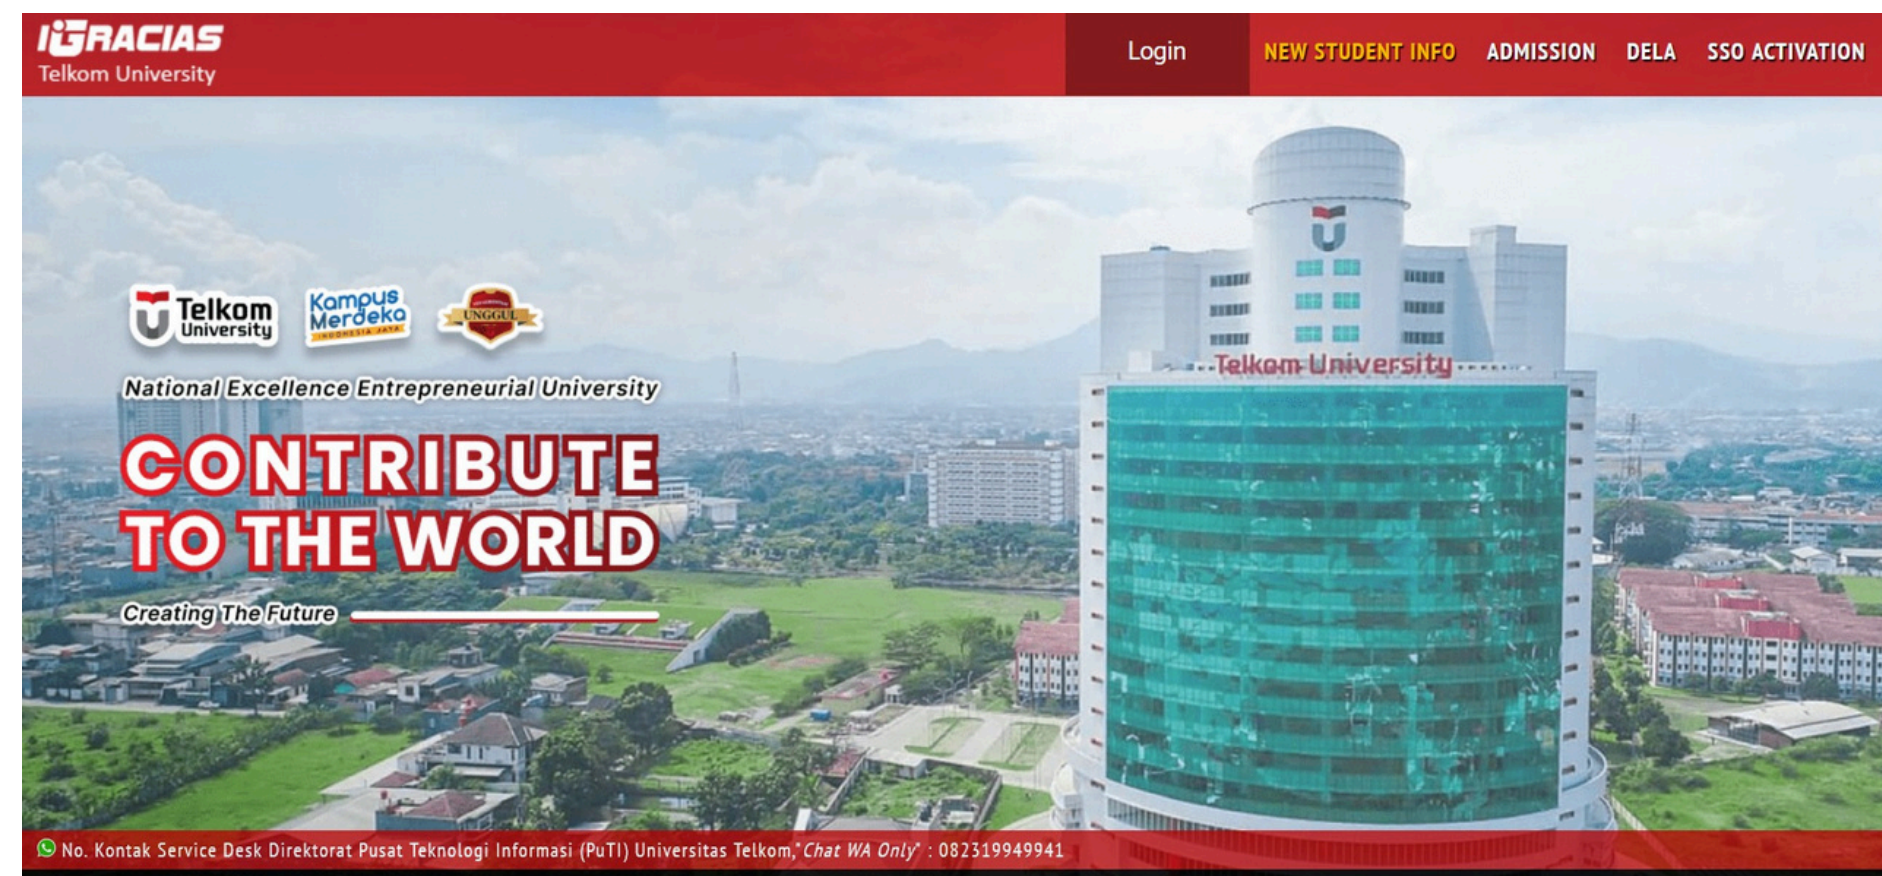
iGRACIAS
Telkom University

Login
NEW STUDENT INFO
ADMISSION
DELA
SSO ACTIVATION

Telkom University
Kampus Merdeka
INDONESIA JAYA
UNGGUL

Telkom University

National Excellence Entrepreneurial University

CONTRIBUTE TO THE WORLD

Creating The Future

No. Kontak Service Desk Direktorat Pusat Teknologi Informasi (PuTI) Universitas Telkom,"Chat WA Only" : 082319949941